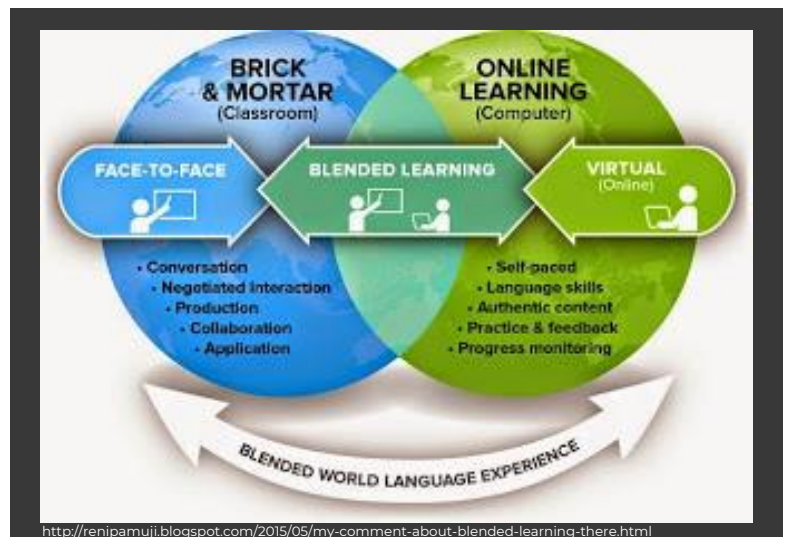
BRICK & MORTAR
(Classroom)

ONLINE LEARNING
(Computer)

FACE-TO-FACE

BLENDED LEARNING

VIRTUAL
(Online)

• Conversation
• Negotiated interaction
• Production
• Collaboration
• Application

• Self-paced
• Language skills
• Authentic content
• Practice & feedback
• Progress monitoring

BLENDED WORLD LANGUAGE EXPERIENCE

http://renipamuji.blogspot.com/2015/05/my-comment-about-blended-learning-there.html